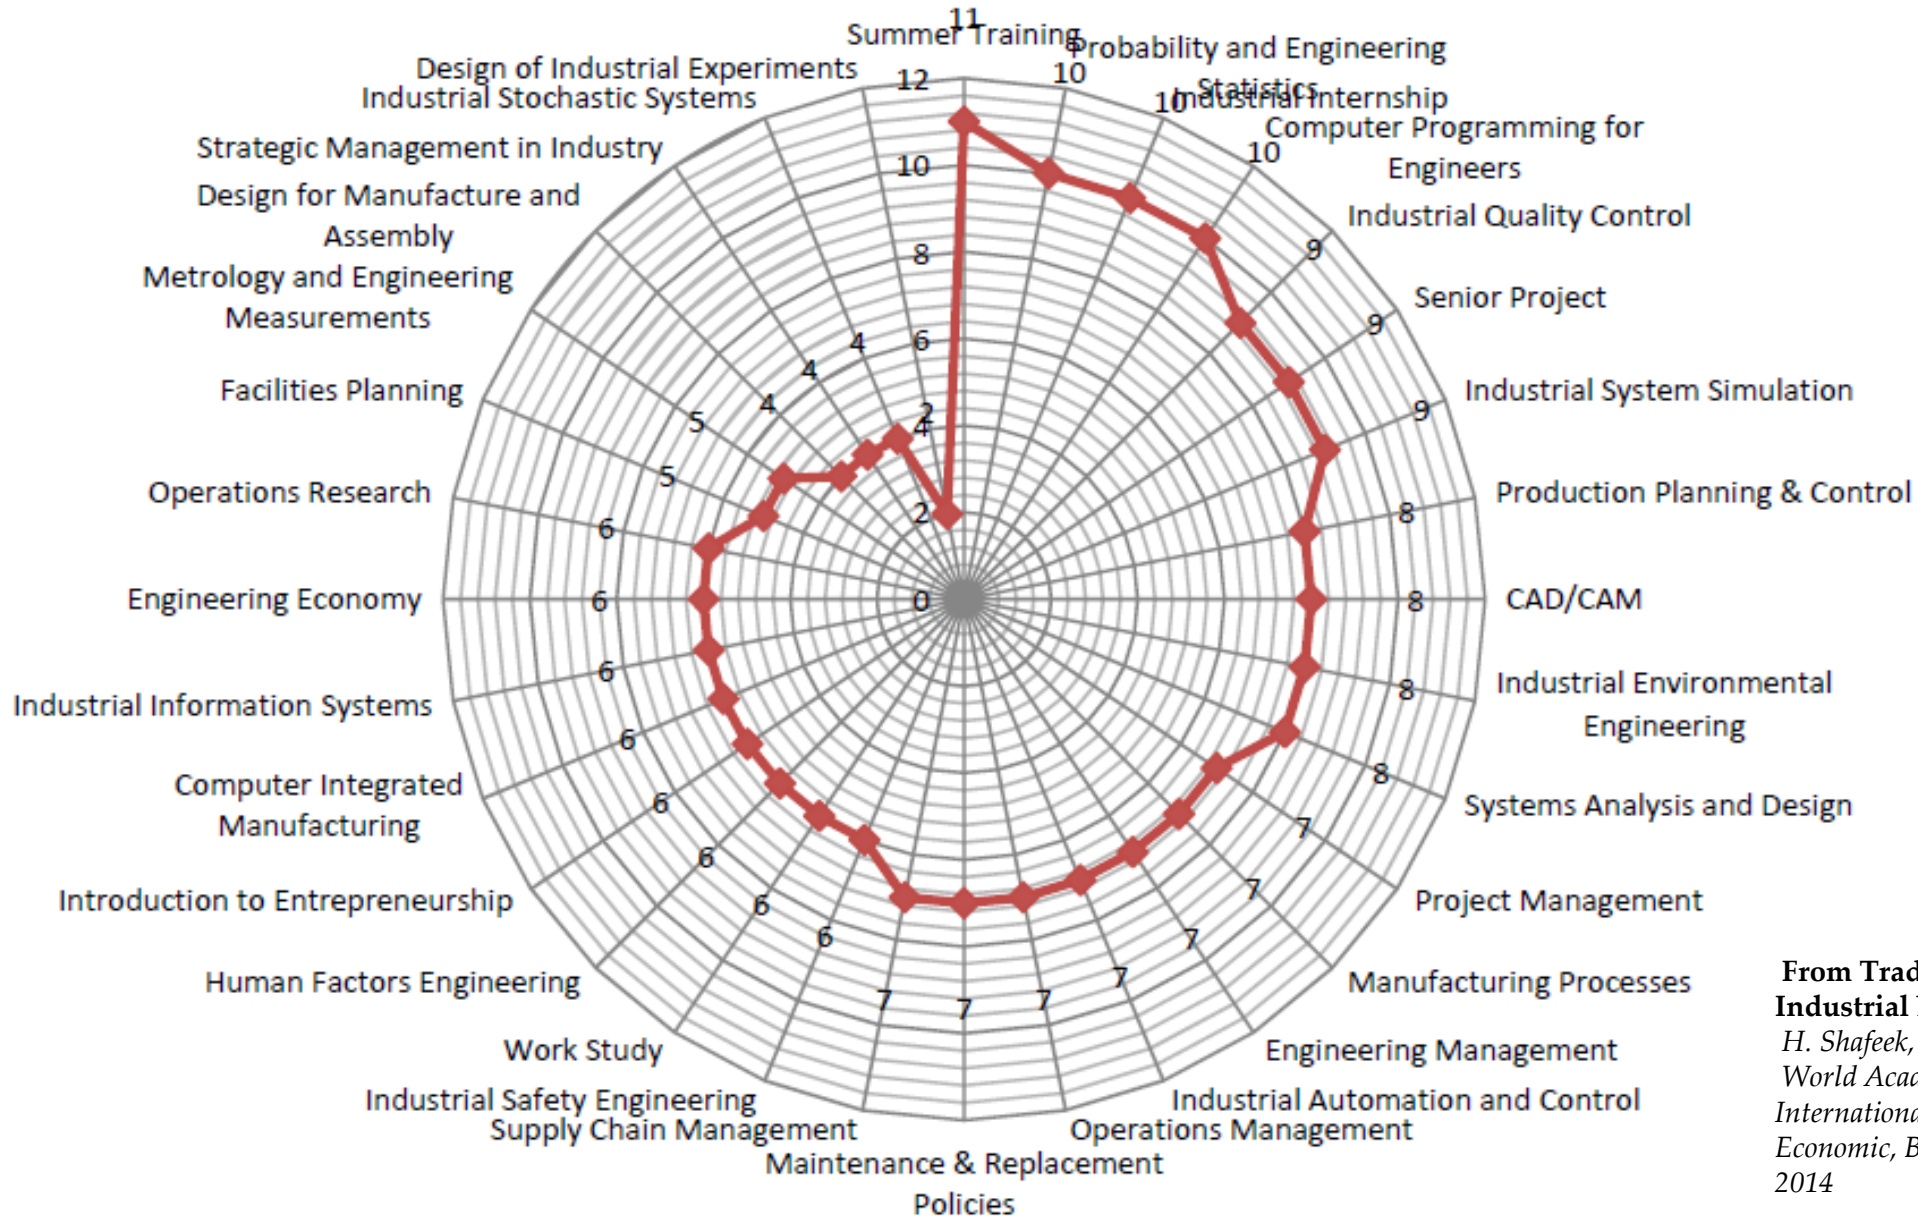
11
Summer Training
Probability and Engineering Statistics
10
Industrial Internship
10
Computer Programming for Engineers
10
Industrial Quality Control
9
Senior Project
9
Industrial System Simulation
9
Production Planning & Control
8
CAD/CAM
8
Industrial Environmental Engineering
8
Systems Analysis and Design
8
Project Management
7
Manufacturing Processes
7
Engineering Management
7
Industrial Automation and Control
7
Operations Management
7
Maintenance & Replacement Policies
7
Supply Chain Management
7
Industrial Safety Engineering
6
Work Study
6
Human Factors Engineering
6
Introduction to Entrepreneurship
6
Computer Integrated Manufacturing
6
Industrial Information Systems
6
Engineering Economy
6
Operations Research
6
Facilities Planning
5
Metrology and Engineering Measurements
5
Design for Manufacture and Assembly
4
Strategic Management in Industry
4
Industrial Stochastic Systems
4
Design of Industrial Experiments
4
12
10
8
6
4
2
2
0

From Trad
Industrial
H. Shafeek,
World Acad
Internationa
Economic, B
2014